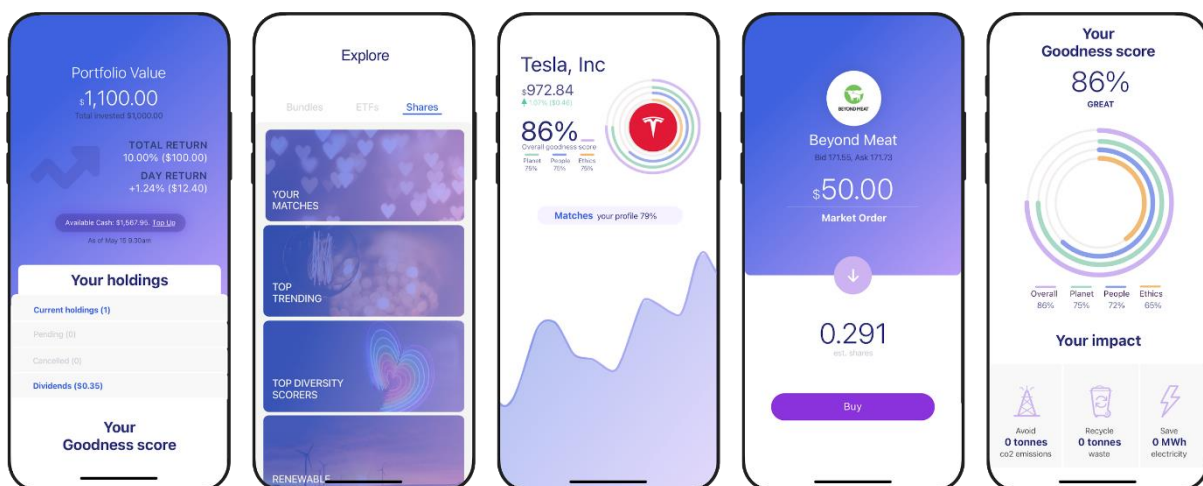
Portfolio Value
$1,100.00
Total invested $1,000.00

TOTAL RETURN
10.00% ($100.00)
DAY RETURN
+1.24% ($12.40)

Available Cash: $1,567.95. Top Up
As of May 15 9:30am

Your holdings

Current holdings (1)
Pending (0)
Cancelled (0)
Dividends ($0.35)

Your
Goodness score

Explore

Bundles ETFs Shares

YOUR
MATCHES

TOP
TRENDING

TOP DIVERSITY
SCORERS

RENEWABLE

Tesla, Inc
$972.84
1.07% ($0.46)

86%
Overall goodness score
Planet 75% People 70% Ethics 76%

Matches your profile 79%

BEYOND MEAT

Beyond Meat
Bid 171.55, Ask 171.73

$50.00
Market Order

0.291
est. shares

Buy

Your
Goodness score
86%
GREAT

Overall 86%
Planet 75%
People 72%
Ethics 85%

Your impact

Avoid
0 tonnes
co2 emissions

Recycle
0 tonnes
waste

Save
0 MWh
electricity